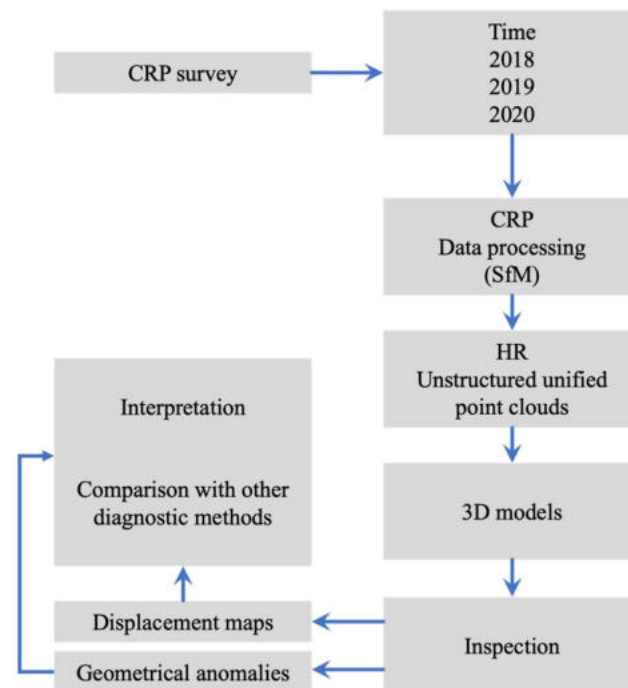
CRP survey

Time
2018
2019
2020

CRP
Data processing
(SfM)

HR
Unstructured unified
point clouds

3D models

Inspection

Interpretation

Comparison with other diagnostic methods

Displacement maps

Geometrical anomalies